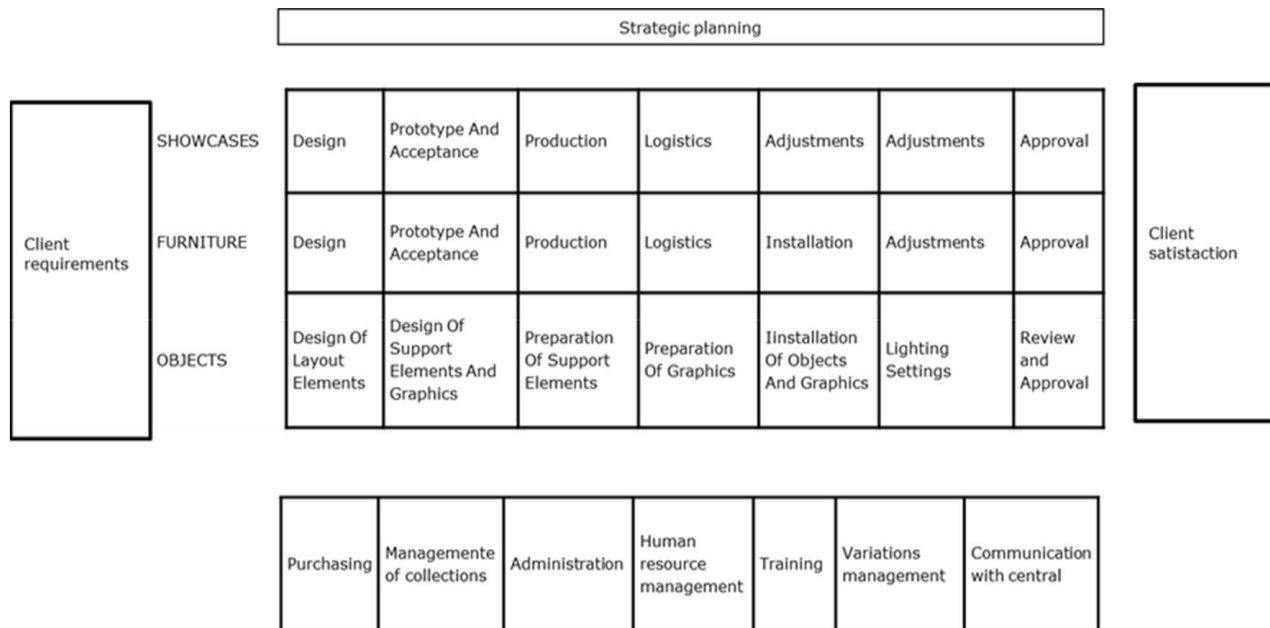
Strategic planning

Client requirements

| | | | | | | | |
|---|---|---|---|---|---|---|---|
| SHOWCASES | Design | Prototype And Acceptance | Production | Logistics | Adjustments | Adjustments | Approval |
| FURNITURE | Design | Prototype And Acceptance | Production | Logistics | Installation | Adjustments | Approval |
| OBJECTS | Design Of Layout Elements | Design Of Support Elements And Graphics | Preparation Of Support Elements | Preparation Of Graphics | Iinstallation Of Objects And Graphics | Lighting Settings | Review and Approval |

Client satistaction

| | | | | | | |
|---|---|---|---|---|---|---|
| Purchasing | Managemente of collections | Administration | Human resource management | Training | Variations management | Communication with central |